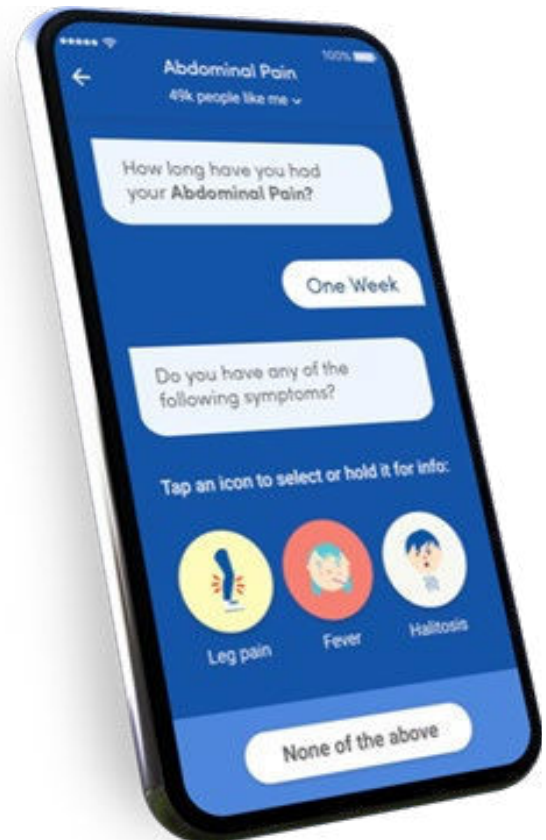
100%

Abdominal Pain
49k people like me

How long have you had your **Abdominal Pain?**

One Week

Do you have any of the following symptoms?

Tap an icon to select or hold it for info:

Leg pain

Fever

Halitosis

None of the above